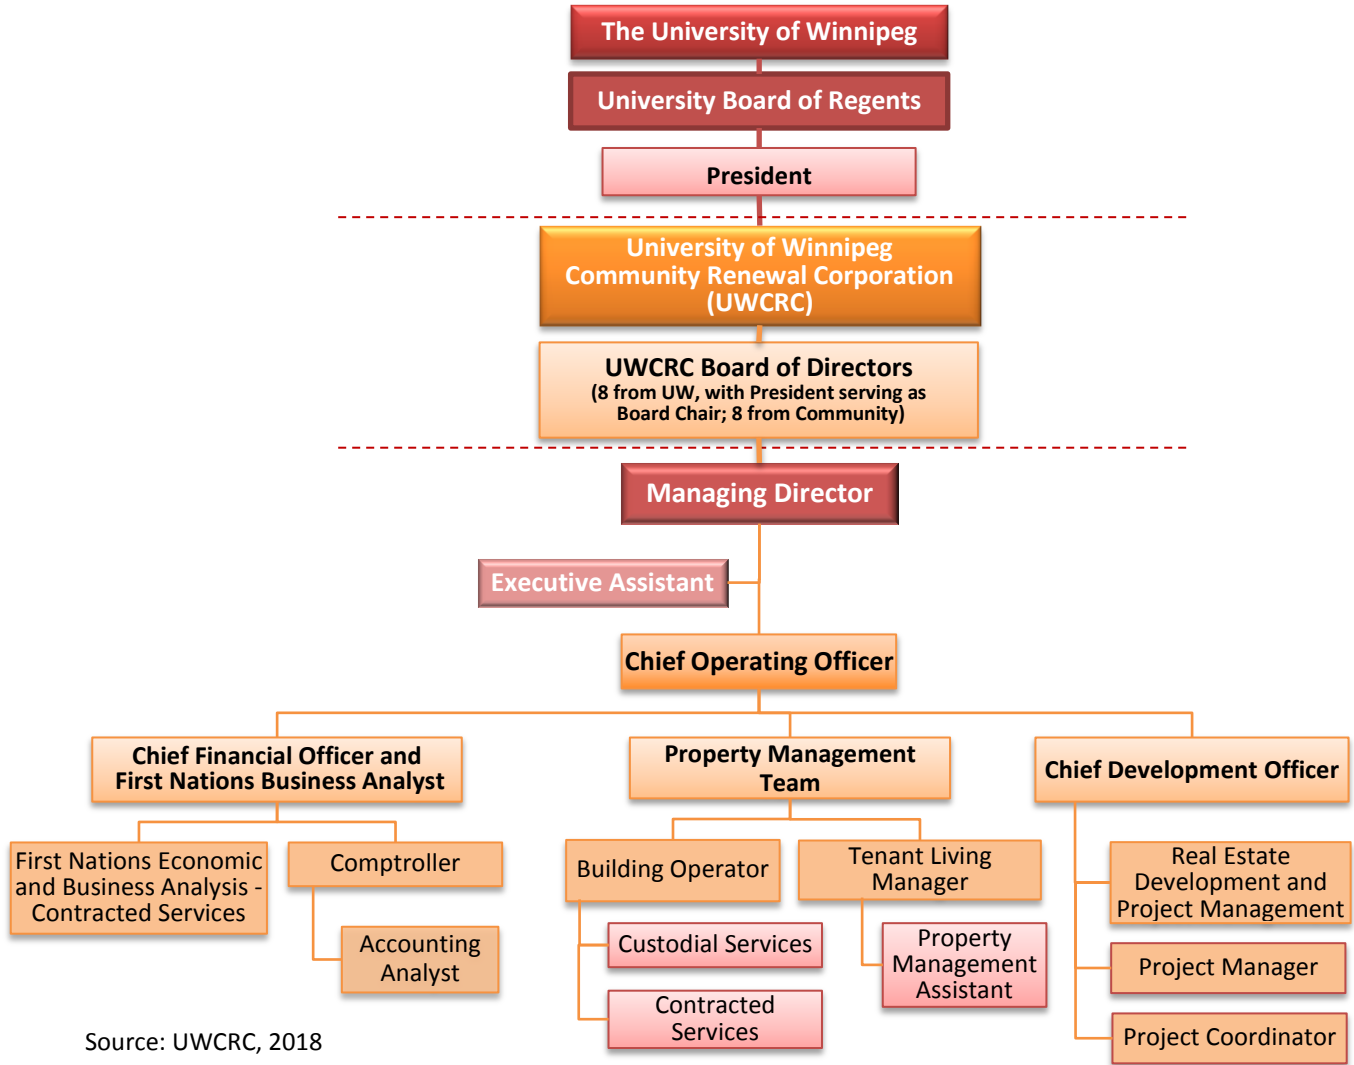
The University of Winnipeg

University Board of Regents

President

University of Winnipeg Community Renewal Corporation (UWCRC)

UWCRC Board of Directors
(8 from UW, with President serving as Board Chair; 8 from Community)

Managing Director

Executive Assistant

Chief Operating Officer

Chief Financial Officer and First Nations Business Analyst

First Nations Economic and Business Analysis - Contracted Services

Comptroller

Accounting Analyst

Property Management Team

Building Operator

Custodial Services

Contracted Services

Tenant Living Manager

Property Management Assistant

Chief Development Officer

Real Estate Development and Project Management

Project Manager

Project Coordinator

Source: UWCRC, 2018